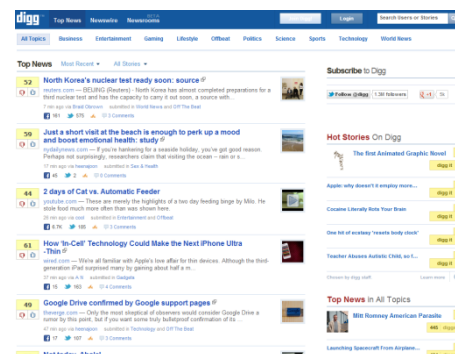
digg Top News Newswire Newsrooms

Login Search Users or Stories

All Topics Business Entertainment Gaming Lifestyle Offbeat Politics Science Sports Technology World News

Top News Most Recent ▾ All Stories ▾

52 North Korea's nuclear test ready soon: source
reuters.com — BEIJING (Reuters) - North Korea has almost completed preparations for a third nuclear test and has the capacity to carry it out soon, a source with...
7 min ago via Brent Olmsted · submitted in World News and Off The Beat
161 · 576 · 3 Comments

59 Just a short visit at the beach is enough to perk up a mood and boost emotional health: study
nydailynews.com — If you're hankering for a seaside holiday, you've got good reason. Perhaps not surprisingly, researchers claim that visiting the ocean -- rain or s...
17 min ago via hawaiijohn · submitted in Sex & Health
45 · 2 · 0 Comments

44 2 days of Cat vs. Automatic Feeder
youtube.com — These are merely the highlights of a two day feeding binge by Milo. He stole food much more often than was shown here.
28 min ago via used · submitted in Entertainment and Offbeat
8.7k · 185 · 3 Comments

61 How 'In-Cell' Technology Could Make the Next iPhone Ultra -Thin
wired.com — We're all familiar with Apple's love affair for thin devices. Although the third-generation iPad surprised many by gaining about half a m...
37 min ago via A.R. · submitted in Technology and Gadgets
15 · 163 · 4 Comments

49 Google Drive confirmed by Google support pages
theverge.com — Only the most skeptical of observers would consider Google Drive a rumor by this point, but if you want some truly bulletproof confirmation of its ...
47 min ago via hawaiijohn · submitted in Technology and Off The Beat
17 · 97 · 2 Comments

Subscribe to Digg

Follow @digg 1.3M followers +1

Hot Stories On Digg

The first Animated Graphic Novel digg it
Apple: why doesn't it employ more... digg it
Cocaine Literally Rots Your Brain digg it
One bit of ecstasy 'resets body clock' digg it
Teacher Abuses Autistic Child, so t... digg it

Top News in All Topics

Mitt Romney American Parasite digg it
Launching Spacecraft From Airplane... digg it